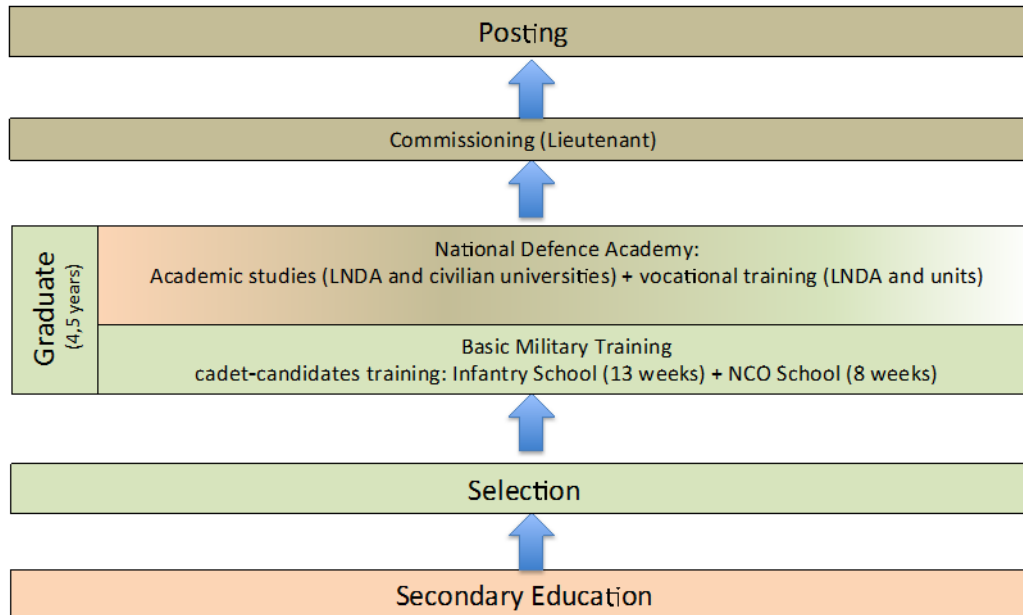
Posting

Commissioning (Lieutenant)

Graduate (4,5 years)

National Defence Academy:
Academic studies (LNDA and civilian universities) + vocational training (LNDA and units)

Basic Military Training
cadet-candidates training: Infantry School (13 weeks) + NCO School (8 weeks)

Selection

Secondary Education